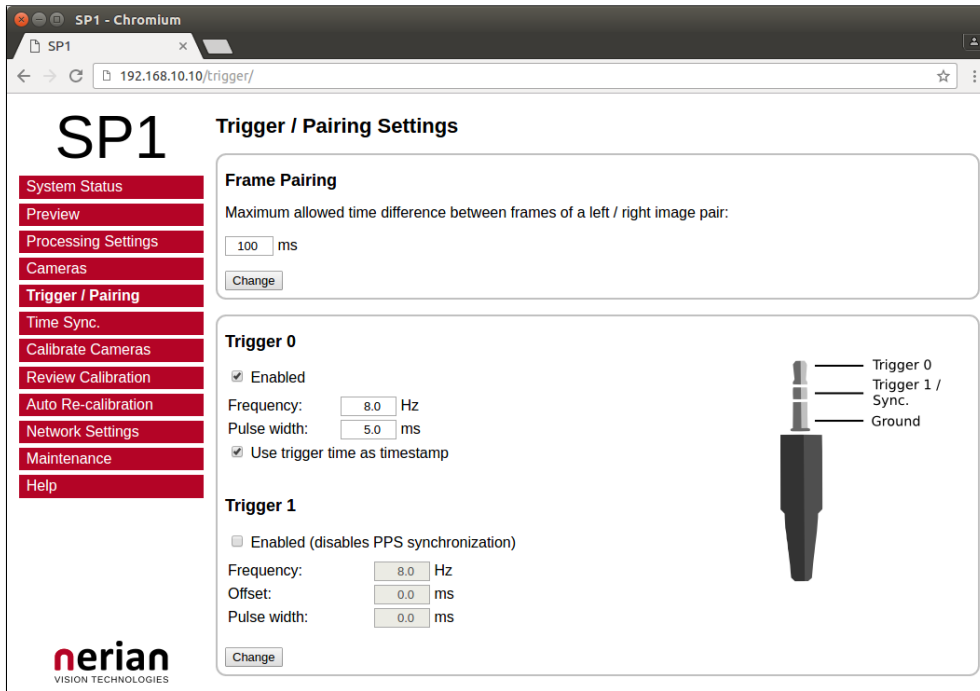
SP1 - Chromium

SP1 ×

192.168.10.10/trigger/

SP1

System Status
Preview
Processing Settings
Cameras
Trigger / Pairing
Time Sync.
Calibrate Cameras
Review Calibration
Auto Re-calibration
Network Settings
Maintenance
Help

nerian
VISION TECHNOLOGIES

Trigger / Pairing Settings

Frame Pairing

Maximum allowed time difference between frames of a left / right image pair:

100 ms

Change

Trigger 0

Enabled

Frequency: 8.0 Hz
Pulse width: 5.0 ms

Use trigger time as timestamp

Trigger 1

Enabled (disables PPS synchronization)

Frequency: 8.0 Hz
Offset: 0.0 ms
Pulse width: 0.0 ms

Change

Trigger 0
Trigger 1 / Sync.
Ground